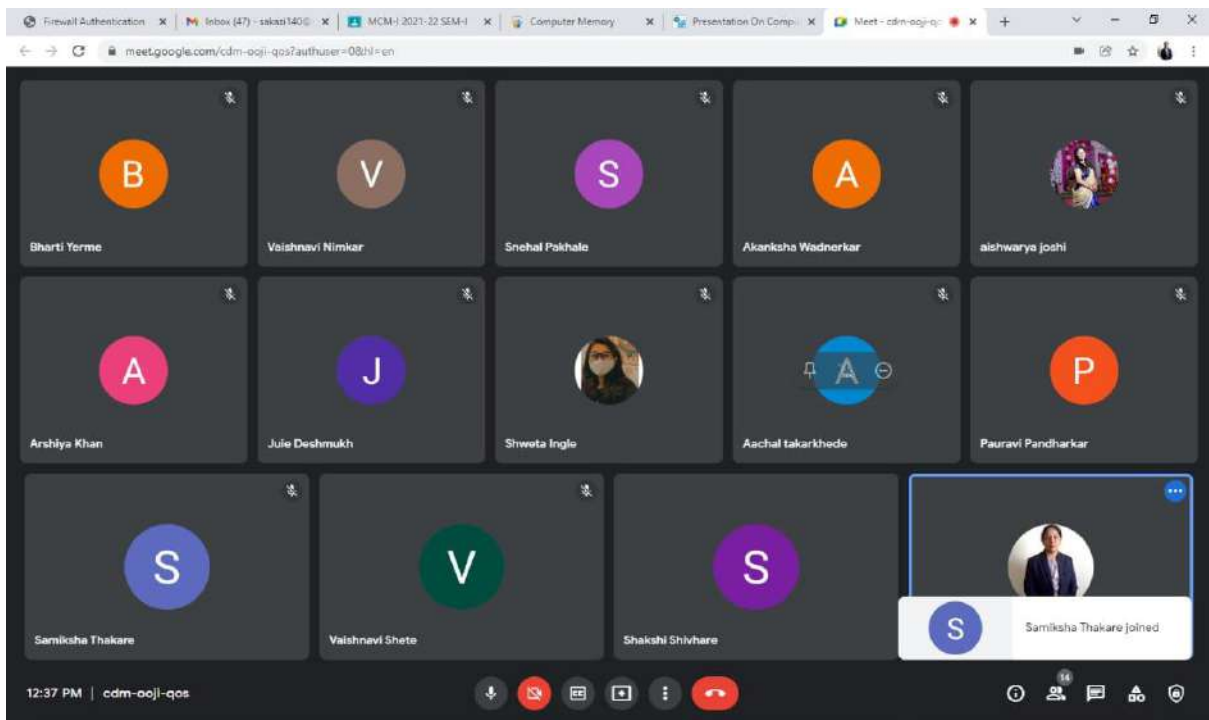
Firewall Authentication | Inbox (47) - sakasi140 | MCM-I 2021-22 SEM-I | Computer Memory | Presentation On Compu | Meet - cdm-ooji-qc

meet.google.com/cdm-ooji-qos?authuser=0&hl=en

B
Bharti Yerme

V
Vaishnavi Nimkar

S
Snehal Pakhale

A
Akanksha Wadnerkar

aishwarya joshi

A
Arshiya Khan

J
Juie Deshmukh

Shweta Ingle

A
Aachal takarkhede

P
Pauravi Pandharkar

S
Samiksha Thakare

V
Vaishnavi Shete

S
Shakshi Shivhare

S
Samiksha Thakare joined

12:37 PM | cdm-ooji-qos

14